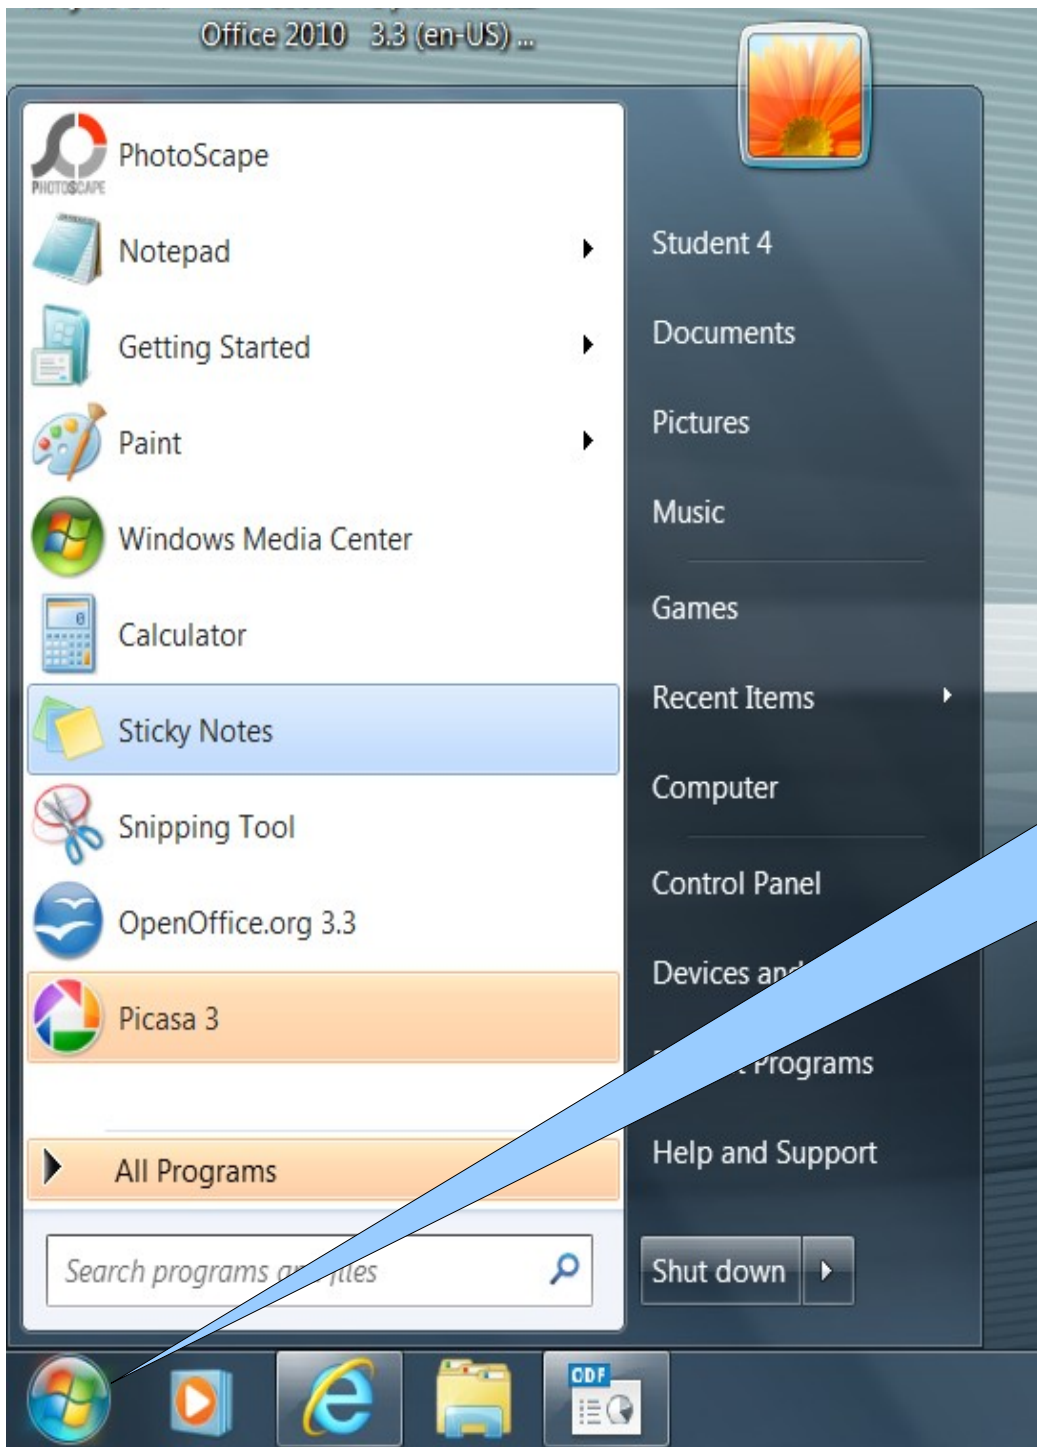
Office 2010 3.3 (en-US) ...

PhotoScape
PHOTOSCAPE
Notepad
Getting Started
Paint
Windows Media Center
Calculator
Sticky Notes
Snipping Tool
OpenOffice.org 3.3
Picasa 3

All Programs

Search programs an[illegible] files

Student 4
Documents
Pictures
Music
Games
Recent Items
Computer
Control Panel
Devices an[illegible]
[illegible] Programs
Help and Support

Shut down

ODF